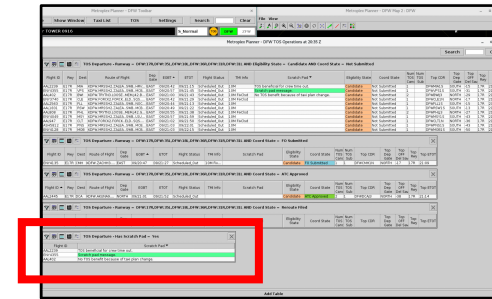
Metroplex Planner - DFW Toolbar

Show Window | Tad List | TOS | Settings | Search | Clear

TOWER 0416 | N_Normal | DFW

Metroplex Planner - DFW TOS Operations at 20:35 Z

Search

TOS Departure - Runway = DFW 17C,DFW 17R,DFW 18L,DFW 18R,DFW 31L AND Eligibility State = Candidate AND Coord State = Not Submitted

| Flight ID | Rwy | Dest | Route of Flight | Dep Fix | EOBT | ETOT | Flight Status | TM Info | Scratch Pad | Eligibility State | Coord State | Num TOS | Top CDR |
|---|---|---|---|---|---|---|---|---|---|---|---|---|---|
| AAL2336 | 17R | MIA | | | | | Scheduled_Out | | TOS beneficial for crew time out | Candidate | Not Submitted | | |
| | 17R | | | | | | Scheduled_Out | | Scratch pad message | Candidate | Not Submitted | | |
| | 17R | | | | | | Scheduled_Out | | No TOS benefit because of two plan change. | Candidate | Not Submitted | | |

TOS Departure - Runway = DFW 17C,DFW 17R,DFW 18L,DFW 18R,DFW 31L AND Coord State = TO Submitted

| Flight ID | Rwy | Dest | Route of Flight | Dep Fix | EOBT | ETOT | Flight Status | TM Info | Scratch Pad | Eligibility State | Coord State | Num TOS | Top CDR |
|---|---|---|---|---|---|---|---|---|---|---|---|---|---|
| | | | | | | | Scheduled_Out | | | Candidate | TO Submitted | | |

TOS Departure - Runway = DFW 17C,DFW 17R,DFW 18L,DFW 18R,DFW 31L AND Coord State = ATC Approved

| Flight ID | Rwy | Dest | Route of Flight | Dep Fix | EOBT | ETOT | Flight Status | TM Info | Scratch Pad | Eligibility State | Coord State | Num TOS | Top CDR |
|---|---|---|---|---|---|---|---|---|---|---|---|---|---|
| | | | | | | | Scheduled_Out | | | Candidate | ATC Approved | | |

TOS Departure - Runway = DFW 17C,DFW 17R,DFW 18L,DFW 18R,DFW 31L AND Coord State = Reroute Filed

TOS Departure - Has Scratch Pad = Yes

| Flight Id | Scratch Pad |
|---|---|
| AAL2336 | TOS beneficial for crew time out. |
| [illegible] | Scratch pad message |
| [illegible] | No TOS benefit because of two plan change. |

Add Table